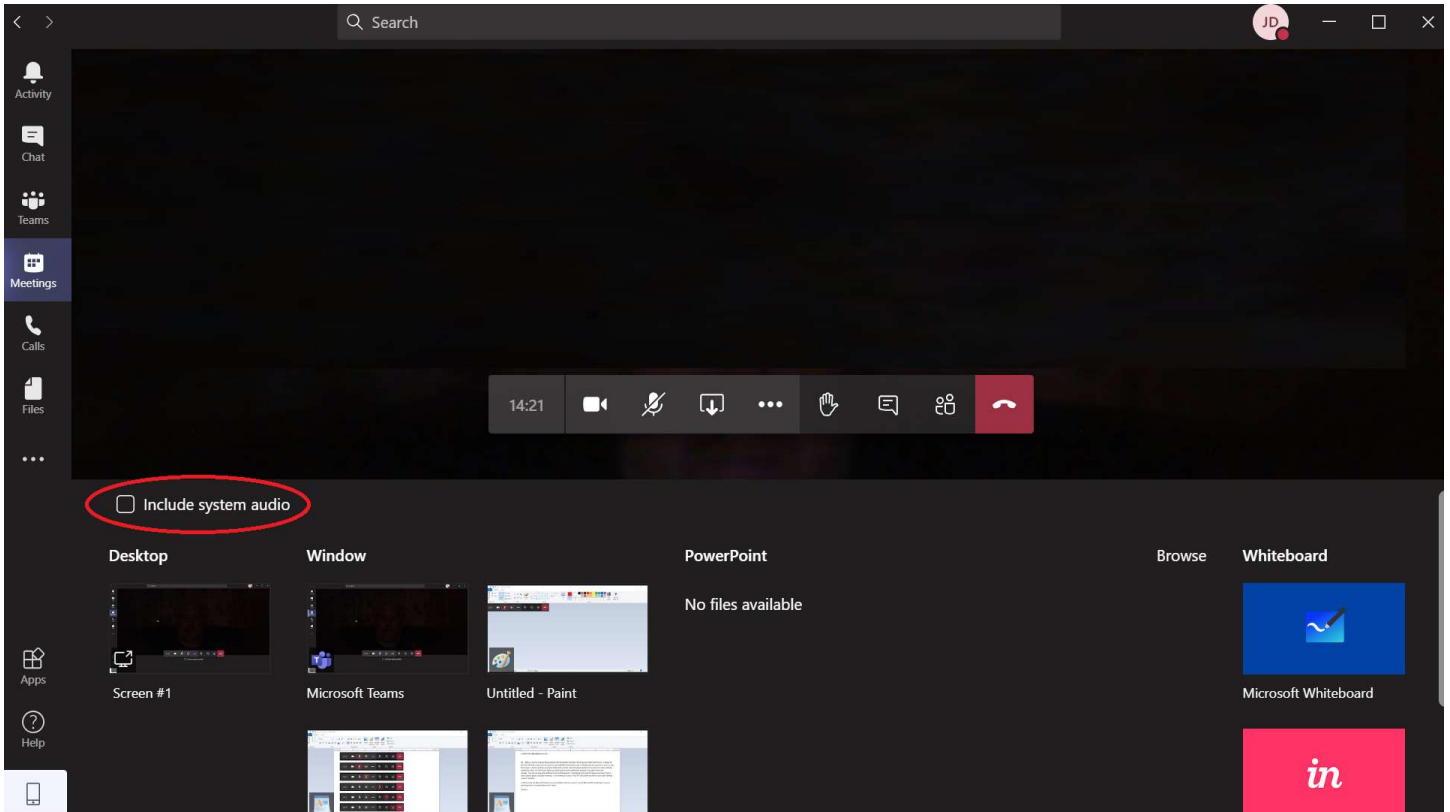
Search

JD

Activity
Chat
Teams
Meetings
Calls
Files
...
Apps
Help

14:21

Include system audio

Desktop

Screen #1

Window

Microsoft Teams

Untitled - Paint

PowerPoint

No files available

Browse

Whiteboard

Microsoft Whiteboard

in